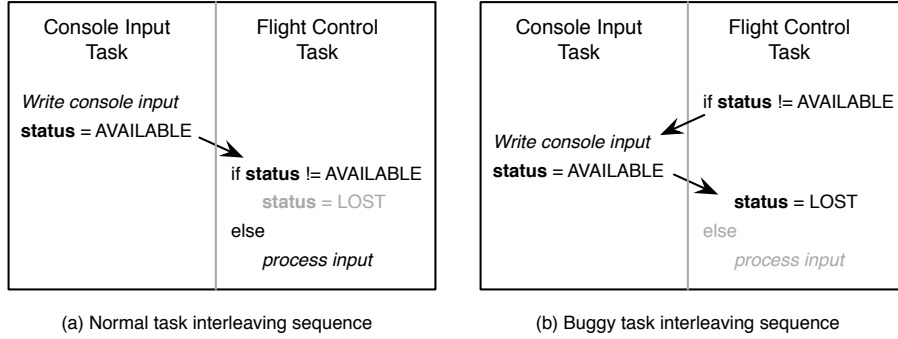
| Console Input Task | Flight Control Task |
|---|---|
| *Write console input* | |
| **status** = AVAILABLE | |
| | if **status** != AVAILABLE |
| | **status** = LOST |
| | else |
| | *process input* |

(a) Normal task interleaving sequence

| Console Input Task | Flight Control Task |
|---|---|
| | if **status** != AVAILABLE |
| *Write console input* | |
| **status** = AVAILABLE | |
| | **status** = LOST |
| | else |
| | *process input* |

(b) Buggy task interleaving sequence